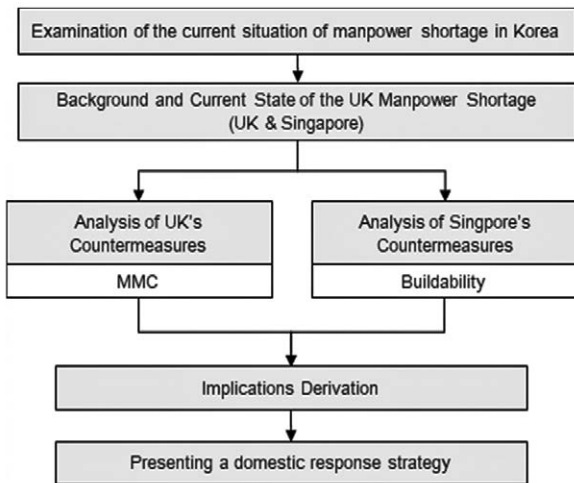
Examination of the current situation of manpower shortage in Korea

Background and Current State of the UK Manpower Shortage (UK & Singapore)

Analysis of UK's Countermeasures

MMC

Analysis of Singpore's Countermeasures

Buildability

Implications Derivation

Presenting a domestic response strategy